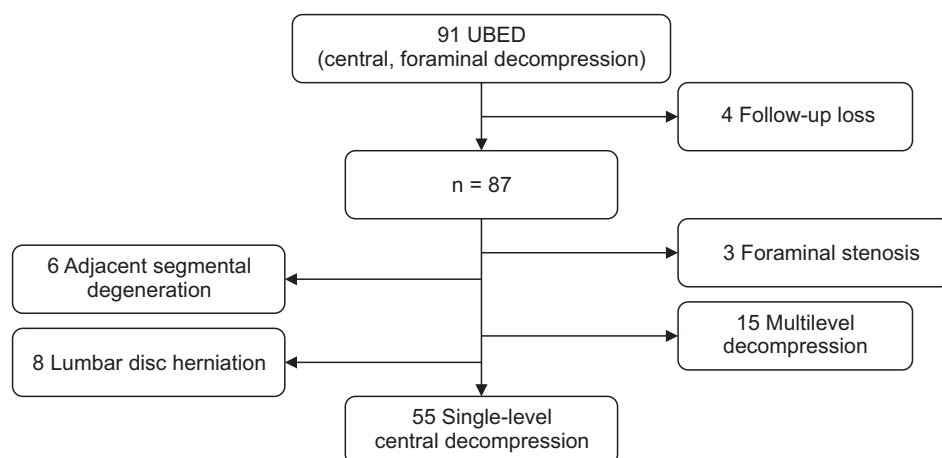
91 UBED
(central, foraminal decompression)

4 Follow-up loss

n = 87

3 Foraminal stenosis

6 Adjacent segmental degeneration

15 Multilevel decompression

8 Lumbar disc herniation

55 Single-level central decompression